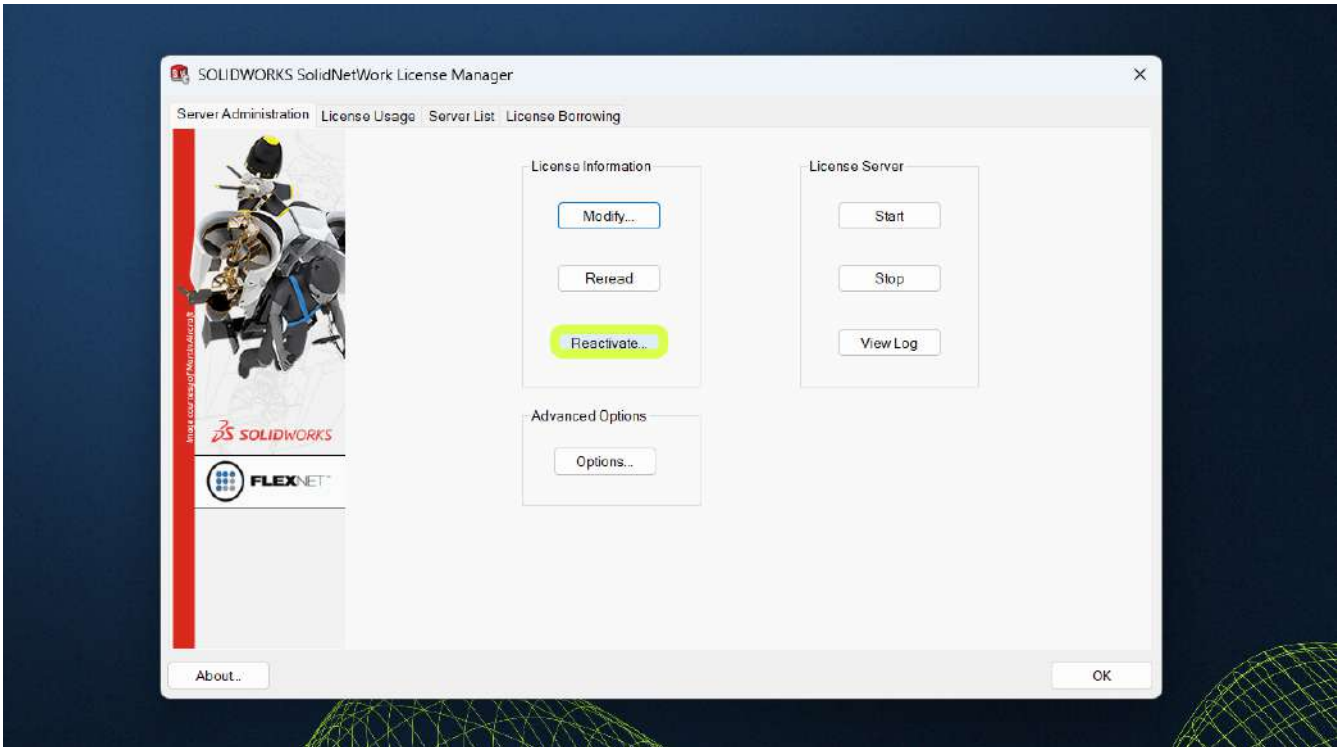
SOLIDWORKS SolidNetWork License Manager

Server Administration License Usage Server List License Borrowing

Image courtesy of Martin Aircraft

SOLIDWORKS

FLEXNET

License Information

Modify...

Reread

Reactivate...

License Server

Start

Stop

View Log

Advanced Options

Options...

About...

OK